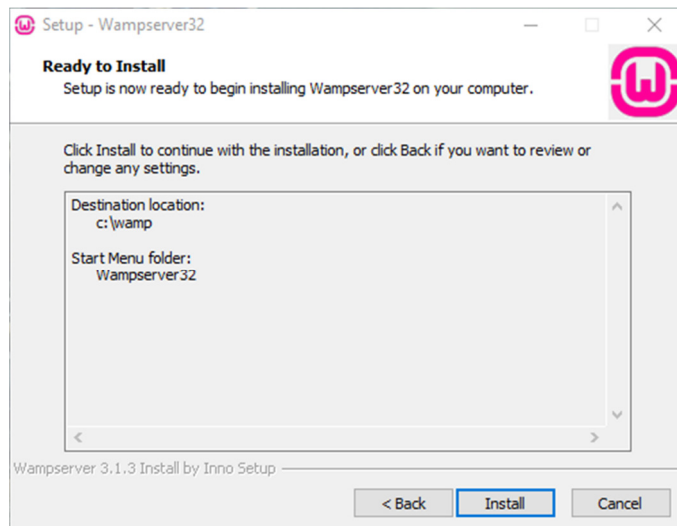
Setup - Wampserver32

Ready to Install
Setup is now ready to begin installing Wampserver32 on your computer.

Click Install to continue with the installation, or click Back if you want to review or change any settings.

Destination location:
c:\wamp

Start Menu folder:
Wampserver32

Wampserver 3.1.3 Install by Inno Setup

< Back
Install
Cancel